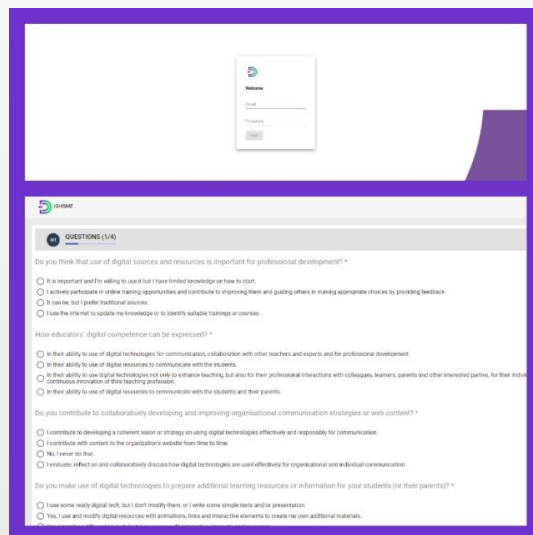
Welcome

Email

Password

Next

IDiSMT

01 QUESTIONS (1/4)

Do you think that use of digital sources and resources is important for professional development? *

It is important and I'm willing to use it but I have limited knowledge on how to start.

I actively participate in online training opportunities and contribute to improving them and guiding others in making appropriate choices by providing feedback.

It can be, but I prefer traditional sources.

I use the internet to update my knowledge or to identify suitable trainings or courses.

How educators' digital competence can be expressed? *

In their ability to use of digital technologies for communication, collaboration with other teachers and experts and for professional development.

In their ability to use of digital resources to communicate with the students.

In their ability to use digital technologies not only to enhance teaching, but also for their professional interactions with colleagues, learners, parents and other interested parties, for their indivi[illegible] continuous innovation of this teaching profession.

In their ability to use of digital resources to communicate with the students and their parents.

Do you contribute to collaboratively developing and improving organisational communication strategies or web content? *

I contribute to developing a coherent vision or strategy on using digital technologies effectively and responsibly for communication.

I contribute with content to the organization's website from time to time.

No, I never do that.

I evaluate, reflect on and collaboratively discuss how digital technologies are used effectively for organisational and individual communication.

Do you make use of digital technologies to prepare additional learning resources or information for your students (or their parents)? *

I use some ready digital tech, but I don't modify them, or I write some simple texts and/or presentation.

Yes, I use and modify digital resources with animations, links and interactive elements to create my own additional materials.

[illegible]